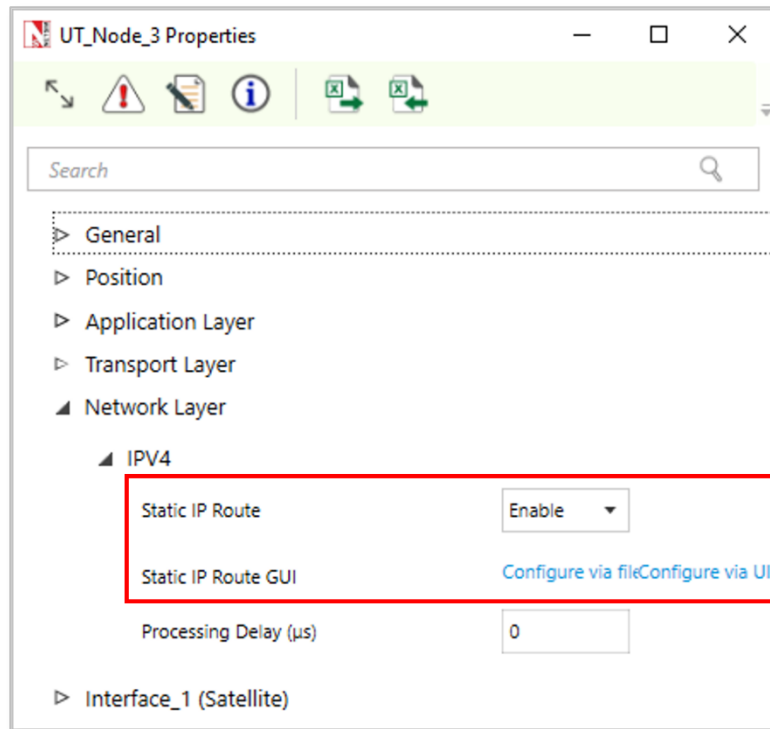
UT_Node_3 Properties

Search

General

Position

Application Layer

Transport Layer

Network Layer

IPV4

Static IP Route | Enable

Static IP Route GUI | Configure via fileConfigure via UI

Processing Delay (µs) | 0

Interface_1 (Satellite)